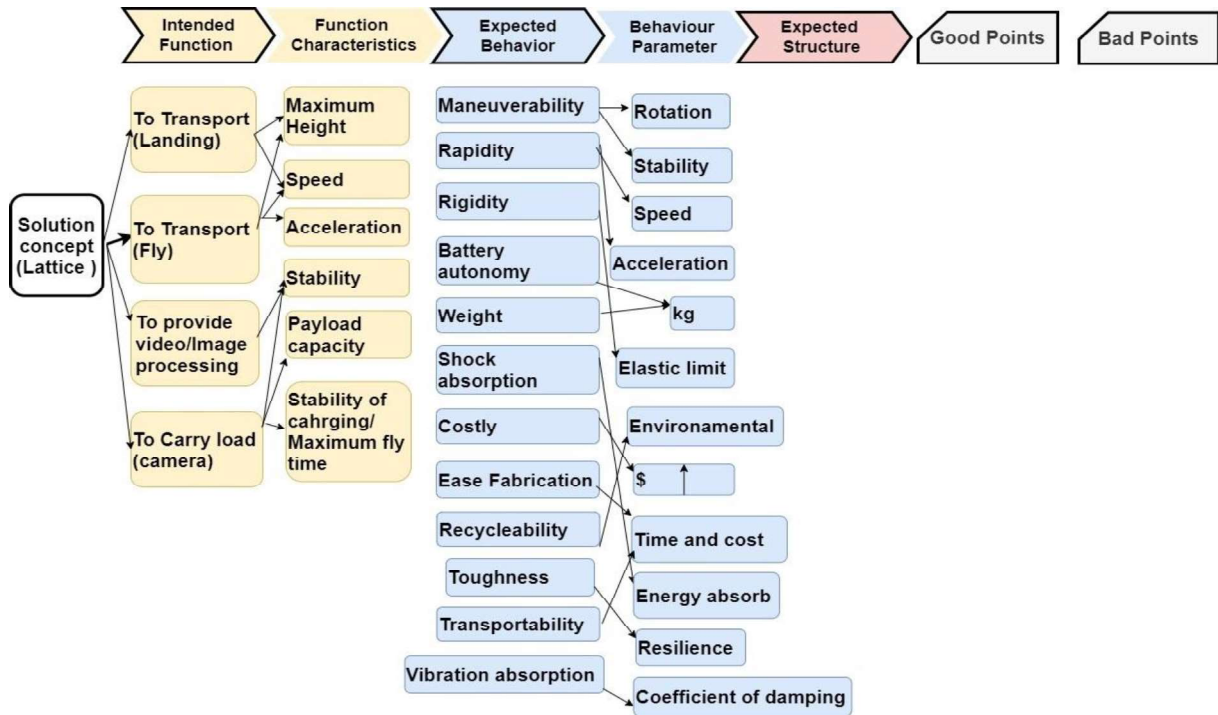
Intended Function

Function Characteristics

Expected Behavior

Behaviour Parameter

Expected Structure

Good Points

Bad Points

Solution concept (Lattice )

To Transport (Landing)

To Transport (Fly)

To provide video/Image processing

To Carry load (camera)

Maximum Height

Speed

Acceleration

Stability

Payload capacity

Stability of cahrging/ Maximum fly time

Maneuverability

Rapidity

Rigidity

Battery autonomy

Weight

Shock absorption

Costly

Ease Fabrication

Recycleability

Toughness

Transportability

Vibration absorption

Rotation

Stability

Speed

Acceleration

kg

Elastic limit

Environamental

$

Time and cost

Energy absorb

Resilience

Coefficient of damping